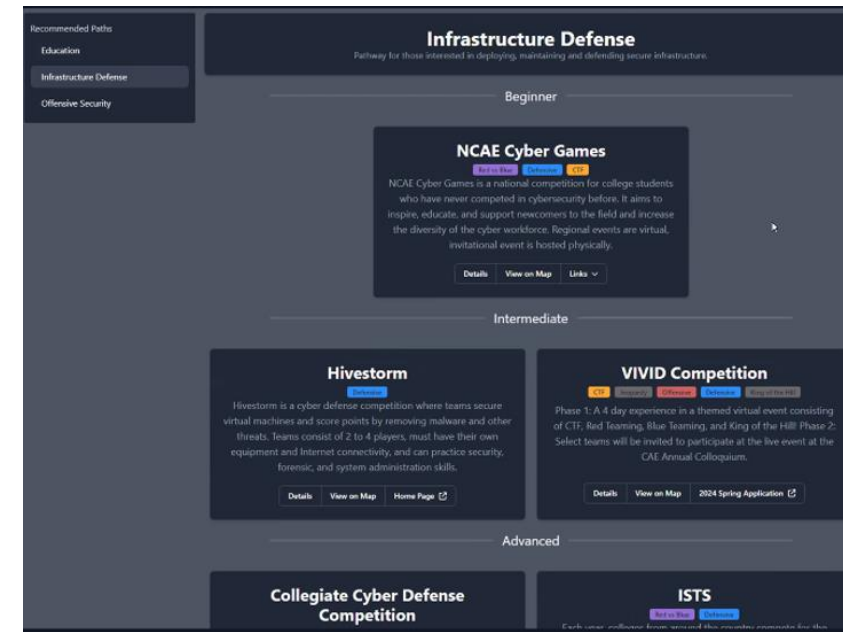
Recommended Paths

Education

Infrastructure Defense

Offensive Security

Infrastructure Defense

Pathway for those interested in deploying, maintaining and defending secure infrastructure.

Beginner

NCAE Cyber Games

Red to Blue Defensive CTF

NCAE Cyber Games is a national competition for college students who have never competed in cybersecurity before. It aims to inspire, educate, and support newcomers to the field and increase the diversity of the cyber workforce. Regional events are virtual, invitational event is hosted physically.

Details View on Map Links

Intermediate

Hivestorm

Defensive

Hivestorm is a cyber defense competition where teams secure virtual machines and score points by removing malware and other threats. Teams consist of 2 to 4 players, must have their own equipment and Internet connectivity, and can practice security, forensic, and system administration skills.

Details View on Map Home Page

VIVID Competition

CTF Jeopardy Offensive Defensive King of the Hill

Phase 1: A 4 day experience in a themed virtual event consisting of CTF, Red Teaming, Blue Teaming, and King of the Hill! Phase 2: Select teams will be invited to participate at the live event at the CAE Annual Colloquium.

Details View on Map 2024 Spring Application

Advanced

Collegiate Cyber Defense Competition

ISTS

Red to Blue Defensive

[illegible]